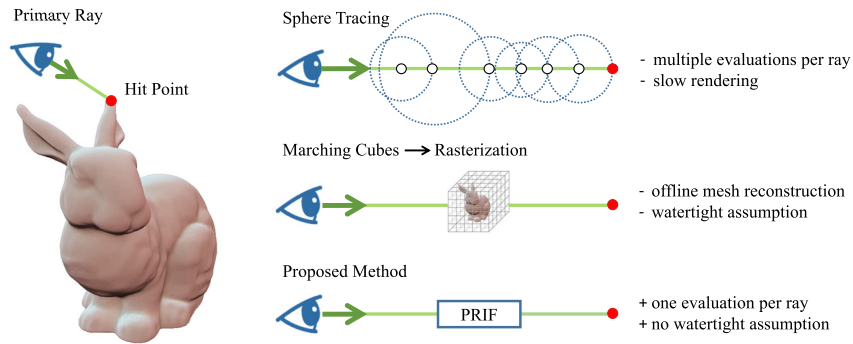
Primary Ray

Hit Point

Sphere Tracing

- multiple evaluations per ray
- slow rendering

Marching Cubes → Rasterization

- offline mesh reconstruction
- watertight assumption

Proposed Method

PRIF

+ one evaluation per ray
+ no watertight assumption